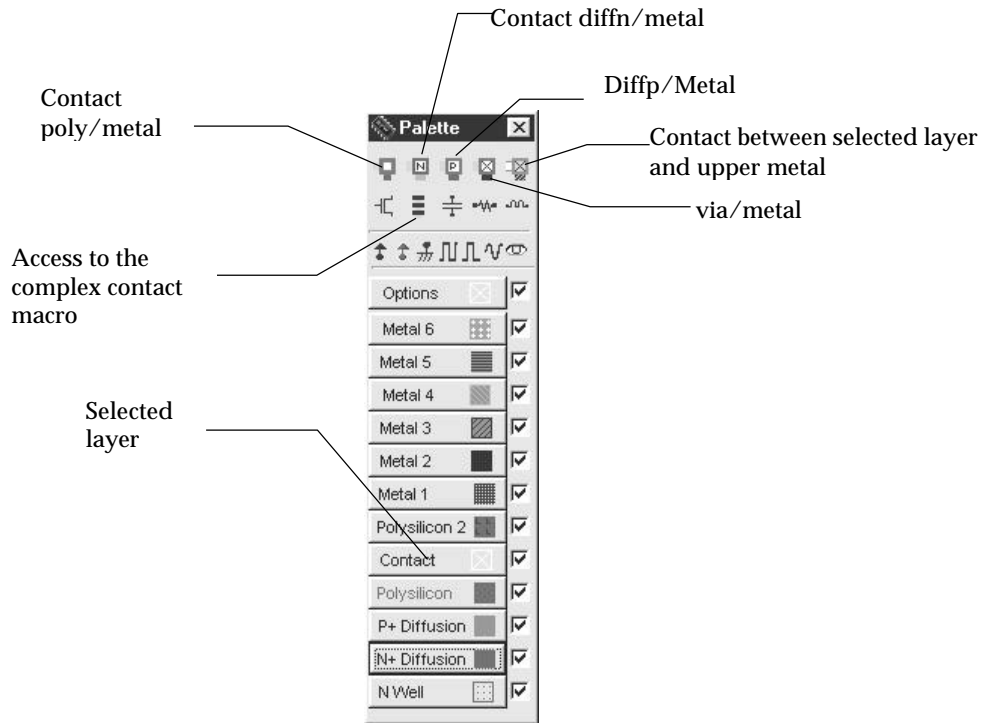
Contact diffn/metal

Diffp/Metal

Contact poly/metal

Palette

N P

Contact between selected layer and upper metal

via/metal

Access to the complex contact macro

Options

Metal 6

Metal 5

Metal 4

Selected layer

Metal 3

Metal 2

Metal 1

Polysilicon 2

Contact

Polysilicon

P+ Diffusion

N+ Diffusion

N Well